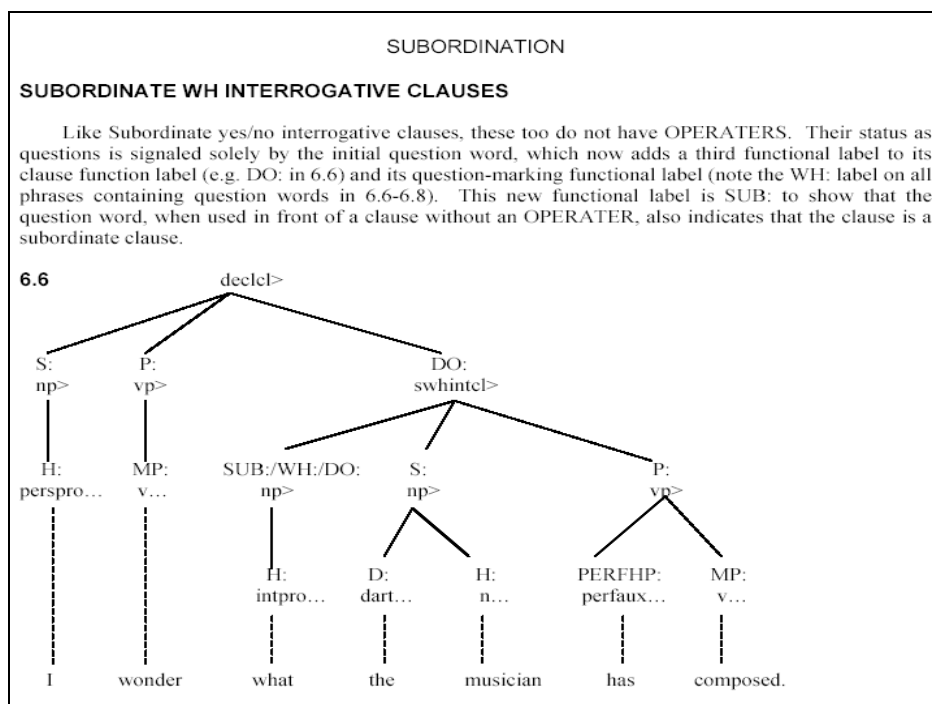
SUBORDINATION

SUBORDINATE WH INTERROGATIVE CLAUSES

Like Subordinate yes/no interrogative clauses, these too do not have OPERATERS. Their status as questions is signaled solely by the initial question word, which now adds a third functional label to its clause function label (e.g. DO: in 6.6) and its question-marking functional label (note the WH: label on all phrases containing question words in 6.6-6.8). This new functional label is SUB: to show that the question word, when used in front of a clause without an OPERATER, also indicates that the clause is a subordinate clause.

6.6

declcl>

S:
np>

P:
vp>

DO:
swhintcl>

H:
perspro…

MP:
v…

SUB:/WH:/DO:
np>

S:
np>

P:
vp>

H:
intpro…

D:
dart…

H:
n…

PERFHP:
perfaux…

MP:
v…

I wonder what the musician has composed.